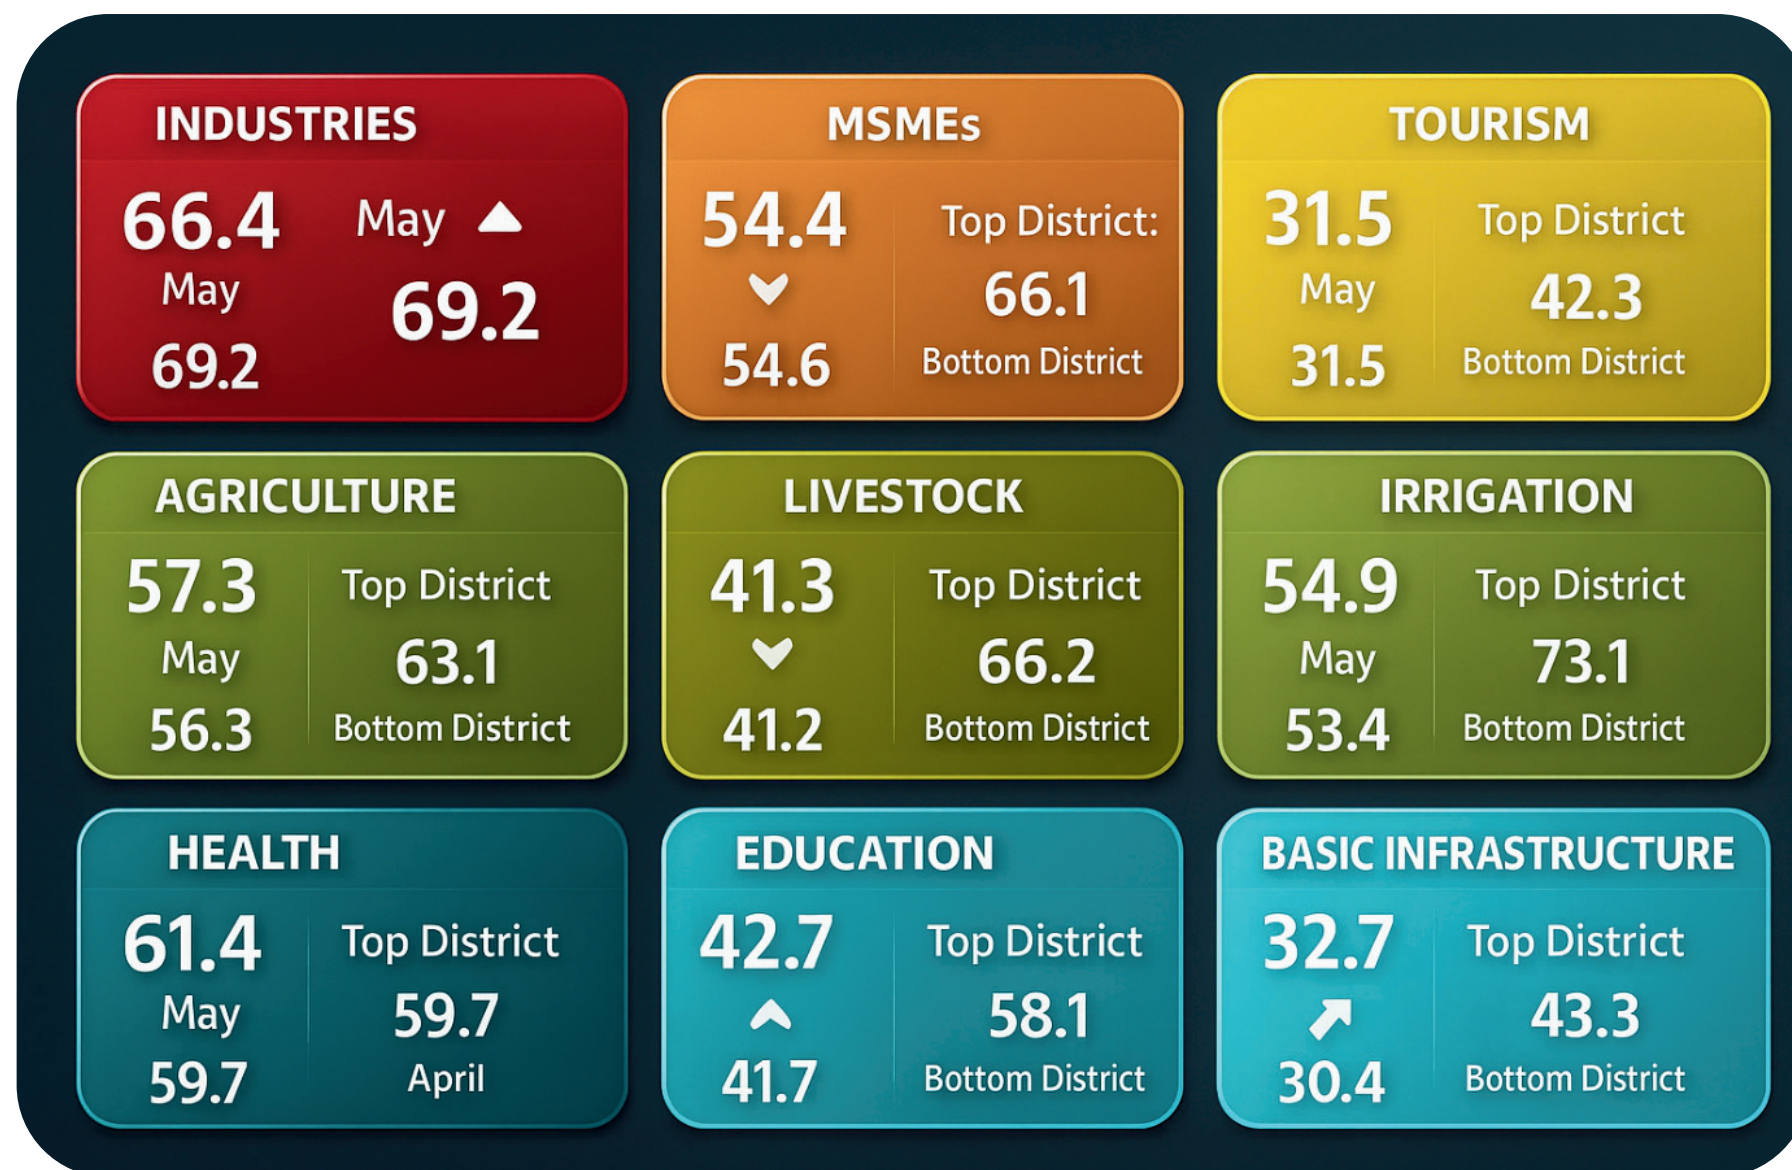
INDUSTRIES
66.4
May
69.2
May
69.2

MSMEs
54.4
54.6
Top District:
66.1
Bottom District

TOURISM
31.5
May
31.5
Top District
42.3
Bottom District

AGRICULTURE
57.3
May
56.3
Top District
63.1
Bottom District

LIVESTOCK
41.3
41.2
Top District
66.2
Bottom District

IRRIGATION
54.9
May
53.4
Top District
73.1
Bottom District

HEALTH
61.4
May
59.7
Top District
59.7
April

EDUCATION
42.7
41.7
Top District
58.1
Bottom District

BASIC INFRASTRUCTURE
32.7
30.4
Top District
43.3
Bottom District